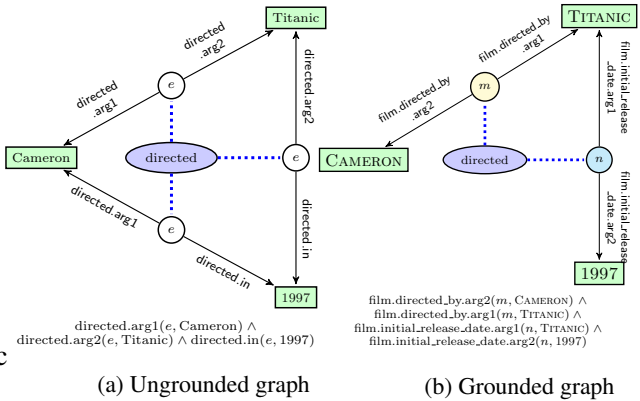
Titanic

directed .arg2

directed .arg1

$e$

directed.arg2

Cameron

directed

$e$

directed.arg1

$e$

directed.in

directed.in

1997

directed.arg1($e$, Cameron) $\wedge$
directed.arg2($e$, Titanic) $\wedge$ directed.in($e$, 1997)

(a) Ungrounded graph

TITANIC

film.directed_by .arg1

film.directed_by .arg2

$m$

film.initial_release .date.arg1

CAMERON

directed

$n$

film.initial_release .date.arg2

1997

film.directed_by.arg2($m$, CAMERON) $\wedge$
film.directed_by.arg1($m$, TITANIC) $\wedge$
film.initial_release_date.arg1($n$, TITANIC) $\wedge$
film.initial_release_date.arg2($n$, 1997)

(b) Grounded graph